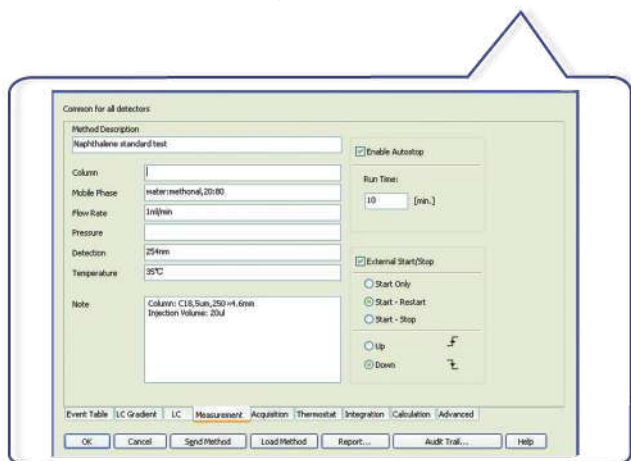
Common for all detectors

Method Description

Naphthalene standard test

Column

Mobile Phase water:methonal,20:80

Flow Rate 1ml/min

Pressure

Detection 254nm

Temperature 35℃

Note Column: C18,5um,250×4.6mm
Injection Volume: 20ul

Enable Autostop

Run Time:

10 [min.]

External Start/Stop

Start Only

Start - Restart

Start - Stop

Up

Down

Event Table LC Gradient LC Measurement Acquisition Thermostat Integration Calculation Advanced

OK Cancel Send Method Load Method Report... Audit Trail... Help